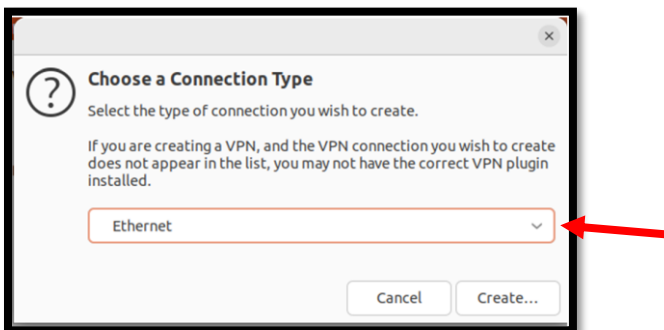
Choose a Connection Type

Select the type of connection you wish to create.

If you are creating a VPN, and the VPN connection you wish to create does not appear in the list, you may not have the correct VPN plugin installed.

Ethernet

Cancel

Create...